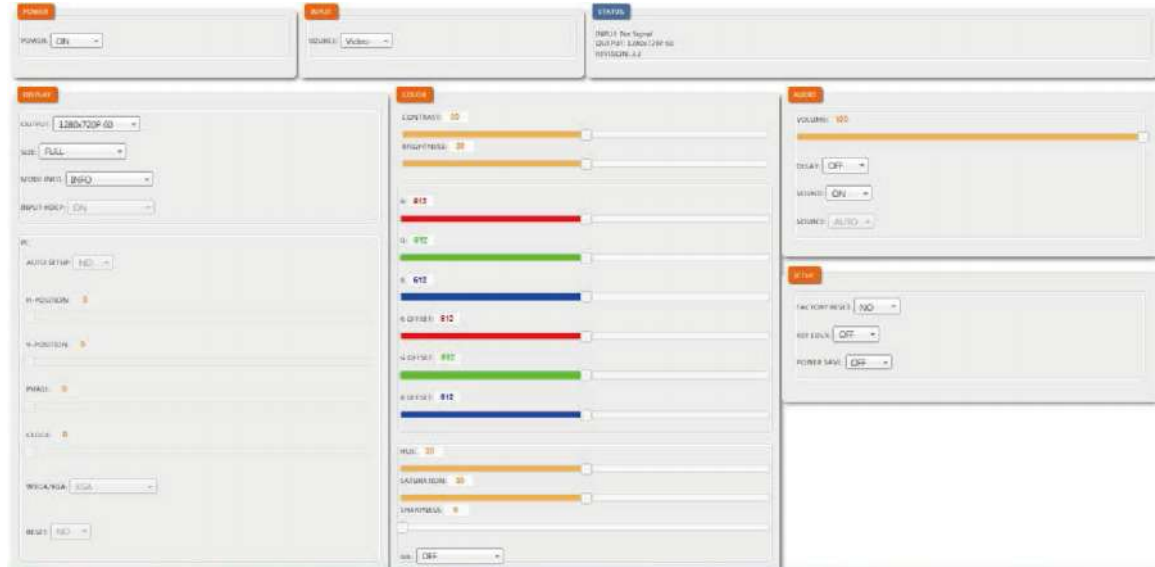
POWER

POWER: ON

INPUT

SOURCE: Video

STATUS

INPUT: No Signal
OUTPUT: 1280x720P 60
REVISION: 2.2

DISPLAY

OUTPUT: 1280x720P 60

SIZE: FULL

MODE INFO: INFO

INPUT HDCP: ON

PC

AUTO SETUP: NO

H-POSITION: 0

V-POSITION: 0

PHASE: 0

CLOCK: 0

WXGA/XGA: XGA

RESET: NO

COLOR

CONTRAST: 20

BRIGHTNESS: 20

R: 612

G: 612

B: 612

R OFFSET: 612

G OFFSET: 612

B OFFSET: 612

HUE: 20

SATURATION: 20

SHARPNESS: 0

NR: OFF

AUDIO

VOLUME: 100

DELAY: OFF

SOUND: ON

SOURCE: AUTO

SETUP

FACTORY RESET: NO

KEY LOCK: OFF

POWER SAVE: OFF